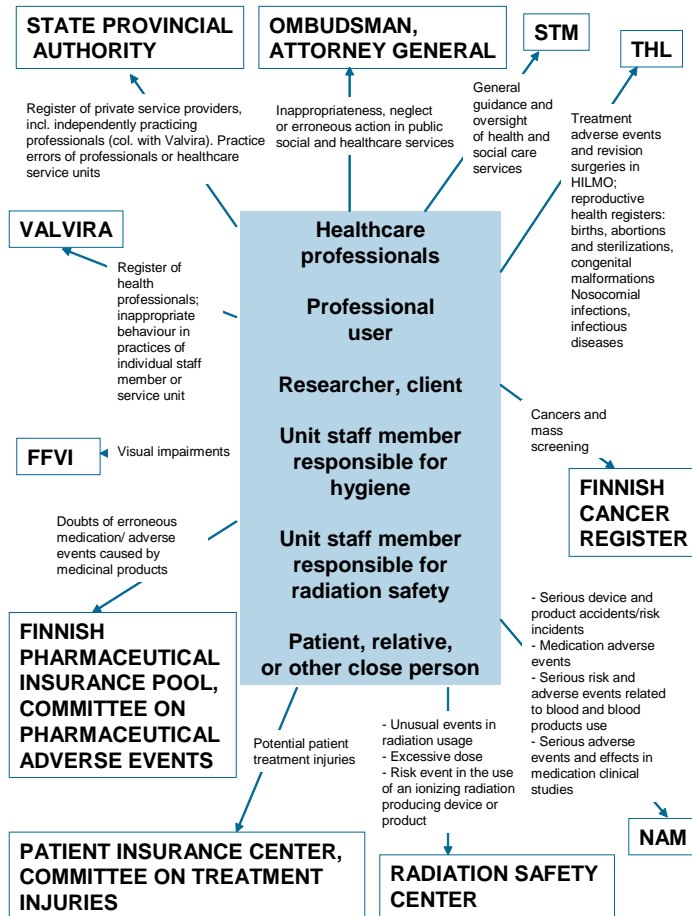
STATE PROVINCIAL AUTHORITY

OMBUDSMAN, ATTORNEY GENERAL

STM

THL

Register of private service providers, incl. independently practicing professionals (col. with Valvira). Practice errors of professionals or healthcare service units

Inappropriateness, neglect or erroneous action in public social and healthcare services

General guidance and oversight of health and social care services

Treatment adverse events and revision surgeries in HILMO; reproductive health registers: births, abortions and sterilizations, congenital malformations Nosocomial infections, infectious diseases

VALVIRA

Register of health professionals; inappropriate behaviour in practices of individual staff member or service unit

Healthcare professionals

Professional user

Researcher, client

Unit staff member responsible for hygiene

Unit staff member responsible for radiation safety

Patient, relative, or other close person

FFVI

Visual impairments

Cancers and mass screening

FINNISH CANCER REGISTER

Doubts of erroneous medication/ adverse events caused by medicinal products

FINNISH PHARMACEUTICAL INSURANCE POOL, COMMITTEE ON PHARMACEUTICAL ADVERSE EVENTS

- Serious device and product accidents/risk incidents
- Medication adverse events
- Serious risk and adverse events related to blood and blood products use
- Serious adverse events and effects in medication clinical studies

Potential patient treatment injuries

- Unusual events in radiation usage
- Excessive dose
- Risk event in the use of an ionizing radiation producing device or product

NAM

PATIENT INSURANCE CENTER, COMMITTEE ON TREATMENT INJURIES

RADIATION SAFETY CENTER